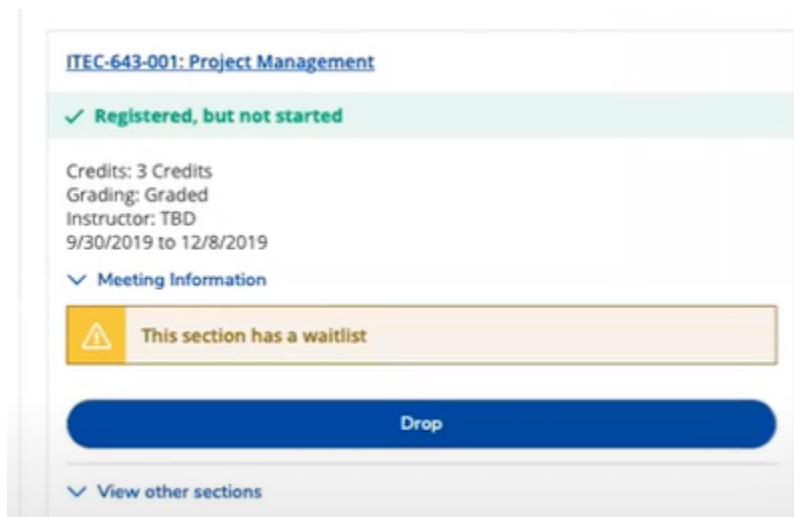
ITEC-643-001: Project Management

Registered, but not started

Credits: 3 Credits
Grading: Graded
Instructor: TBD
9/30/2019 to 12/8/2019

Meeting Information

This section has a waitlist

Drop

View other sections